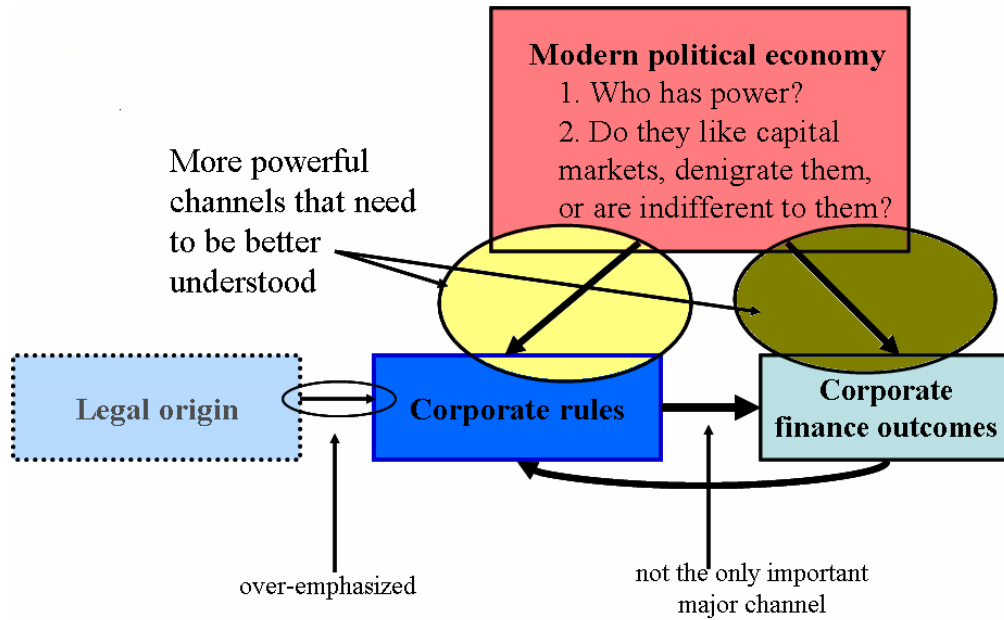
Modern political economy
1. Who has power?
2. Do they like capital markets, denigrate them, or are indifferent to them?

More powerful channels that need to be better understood

Legal origin

Corporate rules

Corporate finance outcomes

over-emphasized

not the only important major channel